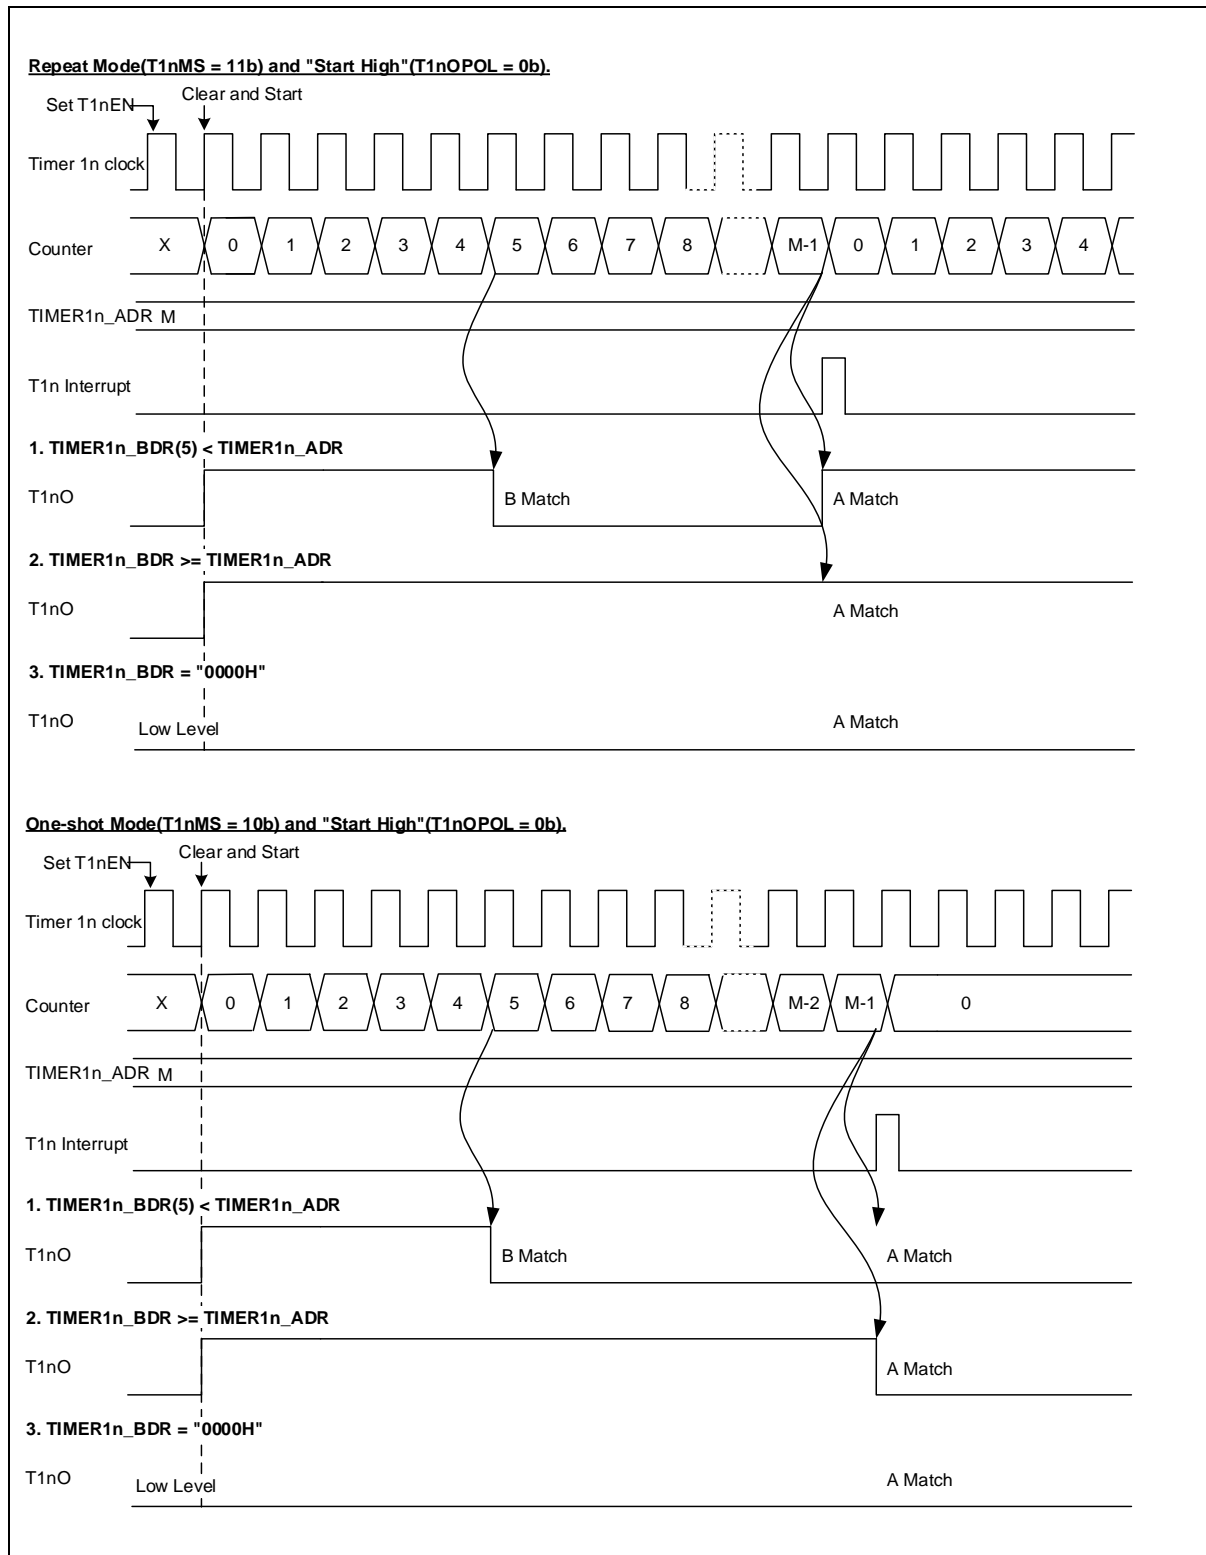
Repeat Mode(T1nMS = 11b) and "Start High"(T1nOPOL = 0b).

Set T1nEN

Clear and Start

Timer 1n clock

Counter X 0 1 2 3 4 5 6 7 8 M-1 0 1 2 3 4

TIMER1n_ADR M

T1n Interrupt

1. TIMER1n_BDR(5) < TIMER1n_ADR

T1nO

B Match

A Match

2. TIMER1n_BDR >= TIMER1n_ADR

T1nO

A Match

3. TIMER1n_BDR = "0000H"

T1nO

Low Level

A Match

One-shot Mode(T1nMS = 10b) and "Start High"(T1nOPOL = 0b).

Set T1nEN

Clear and Start

Timer 1n clock

Counter X 0 1 2 3 4 5 6 7 8 M-2 M-1 0

TIMER1n_ADR M

T1n Interrupt

1. TIMER1n_BDR(5) < TIMER1n_ADR

T1nO

B Match

A Match

2. TIMER1n_BDR >= TIMER1n_ADR

T1nO

A Match

3. TIMER1n_BDR = "0000H"

T1nO

Low Level

A Match